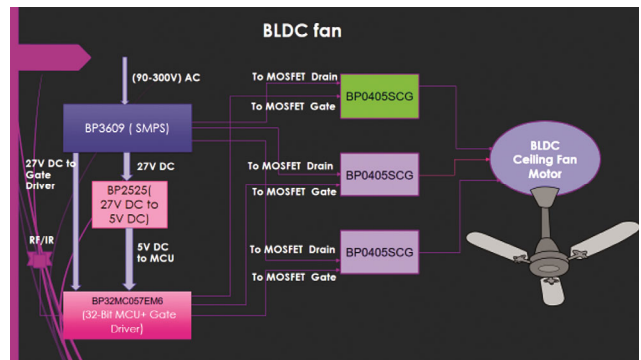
BLDC fan

(90-300V) AC

BP3609 ( SMPS)

27V DC to Gate Driver

27V DC

BP2525( 27V DC to 5V DC)

5V DC to MCU

RF/IR

BP32MC057EM6 (32-Bit MCU+ Gate Driver)

To MOSFET Drain

To MOSFET Gate

BP0405SCG

To MOSFET Drain

To MOSFET Gate

BP0405SCG

To MOSFET Drain

To MOSFET Gate

BP0405SCG

BLDC Ceiling Fan Motor